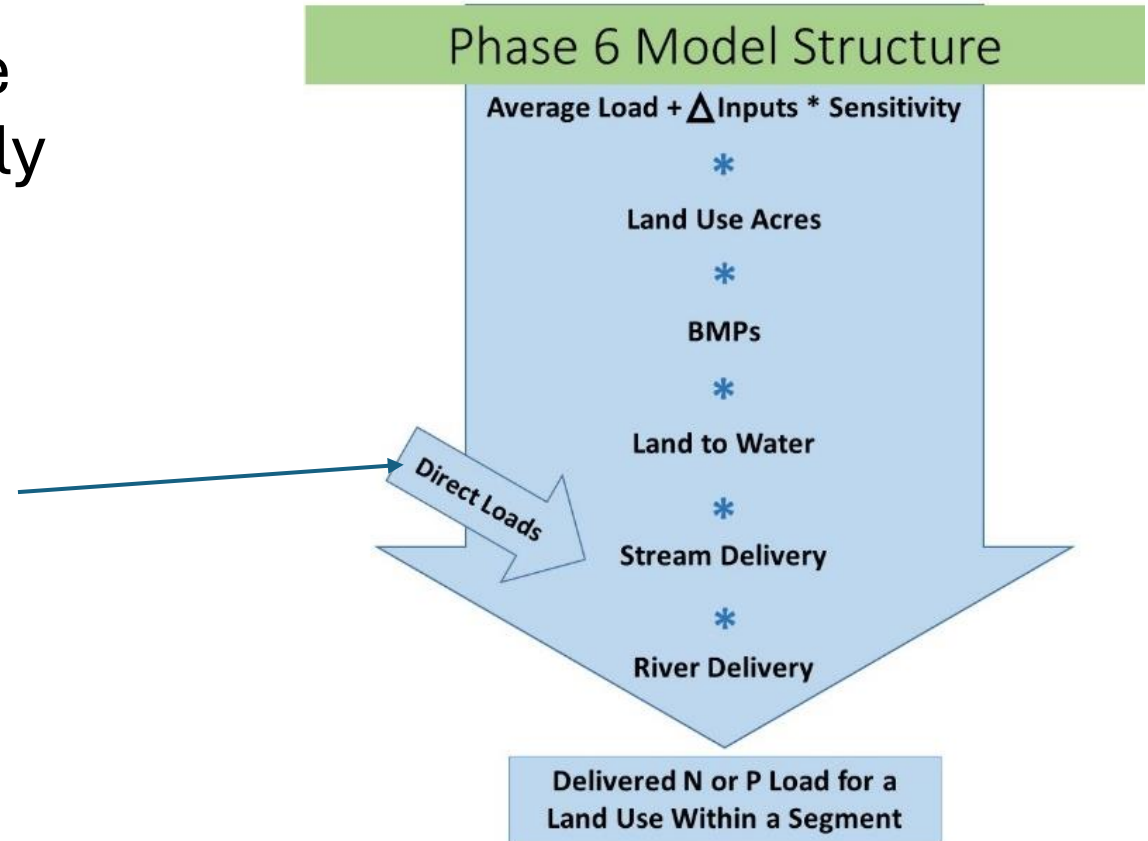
e
ly

Phase 6 Model Structure

Average Load + $\Delta$ Inputs * Sensitivity

*

Land Use Acres

*

BMPs

*

Land to Water

Direct Loads

*

Stream Delivery

*

River Delivery

Delivered N or P Load for a Land Use Within a Segment